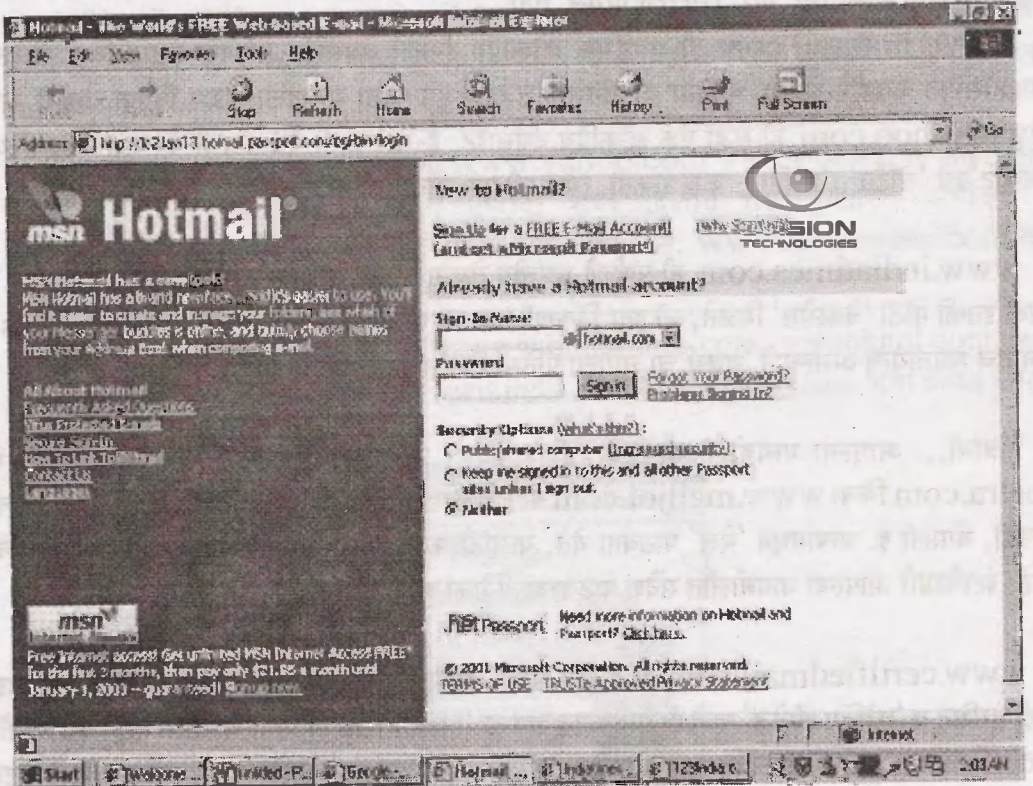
Hotmail - The World's FREE Web-based E-mail - Microsoft Internet Explorer

File Edit View Favorites Tools Help

Stop Refresh Home Search Favorites History Print Full Screen

Address http://lc2law13.hotmail.passport.com/cgi-bin/login

Go

msn Hotmail

MSN Hotmail has a new look!
MSN Hotmail has a brand new face... and it's easier to use. You'll find it easier to create and manage your folders, see which of your Messenger buddies is online, and quickly choose names from your Address Book when composing e-mail.

All About Hotmail
Frequently Asked Questions
New Features & Details
Secure Sign-In
How To Link To Hotmail
Contact Us
Languages

msn Internet Access

Free Internet access! Get unlimited MSN Internet Access FREE* for the first 3 months, then pay only $21.95 a month until January 1, 2003 -- guaranteed! Signup here.

New to Hotmail?

Sign Up for a FREE E-Mail Account! (and get a Microsoft Passport) Why Sign Up?

VISION TECHNOLOGIES

Already have a Hotmail account?

Sign-In Name:
@ hotmail.com

Password
Sign In Forgot Your Password? Problems Signing In?

Security Options (what's this?):
Public/shared computer (increased security)
Keep me signed in to this and all other Passport sites unless I sign out.
Neither

Passport Need more information on Hotmail and Passport? Click here.

© 2001 Microsoft Corporation. All rights reserved.
TERMS OF USE TRUSTe Approved Privacy Statement

Internet

Start Welcome ... untitled - P... Google - ... Hotmail ... Indiatimes ... 123india c... 2:03 AM